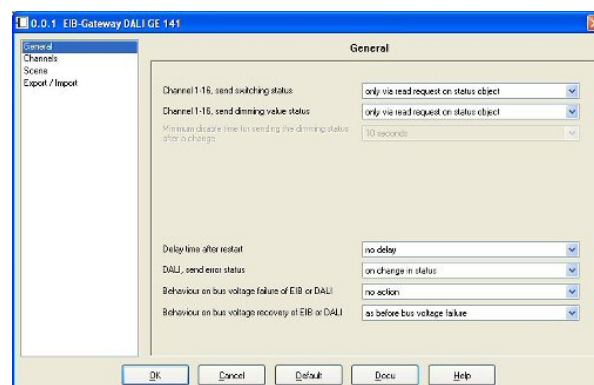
0.0.1 EIB-Gateway DALI GE 141

General
Channels
Scene
Export / Import

General

Channel 1-16, send switching status
only via read request on status object

Channel 1-16, send dimming value status
only via read request on status object

Minimum disable time for sending the dimming status after a change
10 seconds

Delay time after restart
no delay

DALI, send error status
on change in status

Behaviour on bus voltage failure of EIB or DALI
no action

Behaviour on bus voltage recovery of EIB or DALI
as before bus voltage failure

OK
Cancel
Default
Docu
Help